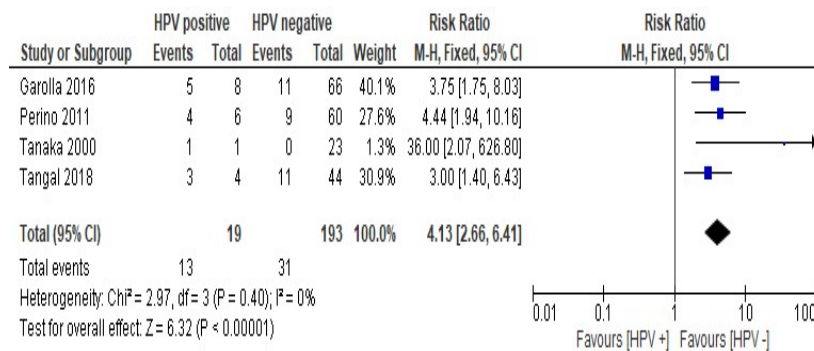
| | HPV positive | | HPV negative | | | Risk Ratio | Risk Ratio |
|---|---|---|---|---|---|---|---|
| Study or Subgroup | Events | Total | Events | Total | Weight | M-H, Fixed, 95% CI | M-H, Fixed, 95% CI |
| Garolla 2016 | 5 | 8 | 11 | 66 | 40.1% | 3.75 [1.75, 8.03] | |
| Perino 2011 | 4 | 6 | 9 | 60 | 27.6% | 4.44 [1.94, 10.16] | |
| Tanaka 2000 | 1 | 1 | 0 | 23 | 1.3% | 36.00 [2.07, 626.80] | |
| Tangal 2018 | 3 | 4 | 11 | 44 | 30.9% | 3.00 [1.40, 6.43] | |
| Total (95% CI) | | 19 | | 193 | 100.0% | 4.13 [2.66, 6.41] | |
| Total events | 13 | | 31 | | | | |

Heterogeneity: Chi² = 2.97, df = 3 (P = 0.40); I² = 0%
Test for overall effect: Z = 6.32 (P < 0.00001)

0.01 0.1 1 10 100
Favours [HPV +] Favours [HPV -]